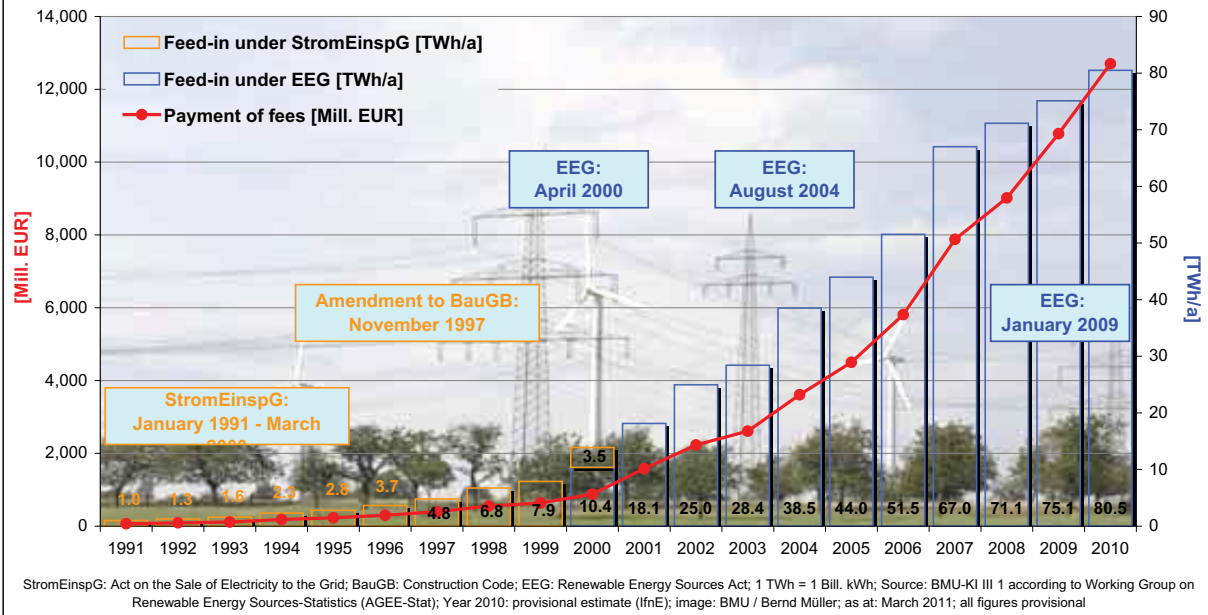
Feed-in under StromEinspG [TWh/a]

Feed-in under EEG [TWh/a]

Payment of fees [Mill. EUR]

14,000
12,000
10,000
8,000
6,000
4,000
2,000
0

[Mill. EUR]

90
80
70
60
50
40
30
20
10
0

[TWh/a]

EEG: April 2000

EEG: August 2004

Amendment to BauGB: November 1997

EEG: January 2009

StromEinspG: January 1991 - March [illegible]

1.0 1.3 1.6 2.3 2.8 3.7 4.8 6.8 7.9 3.5 10.4 18.1 25.0 28.4 38.5 44.0 51.5 67.0 71.1 75.1 80.5

1991 1992 1993 1994 1995 1996 1997 1998 1999 2000 2001 2002 2003 2004 2005 2006 2007 2008 2009 2010

StromEinspG: Act on the Sale of Electricity to the Grid; BauGB: Construction Code; EEG: Renewable Energy Sources Act; 1 TWh = 1 Bill. kWh; Source: BMU-KI III 1 according to Working Group on Renewable Energy Sources-Statistics (AGEE-Stat); Year 2010: provisional estimate (IfnE); image: BMU / Bernd Müller; as at: March 2011; all figures provisional